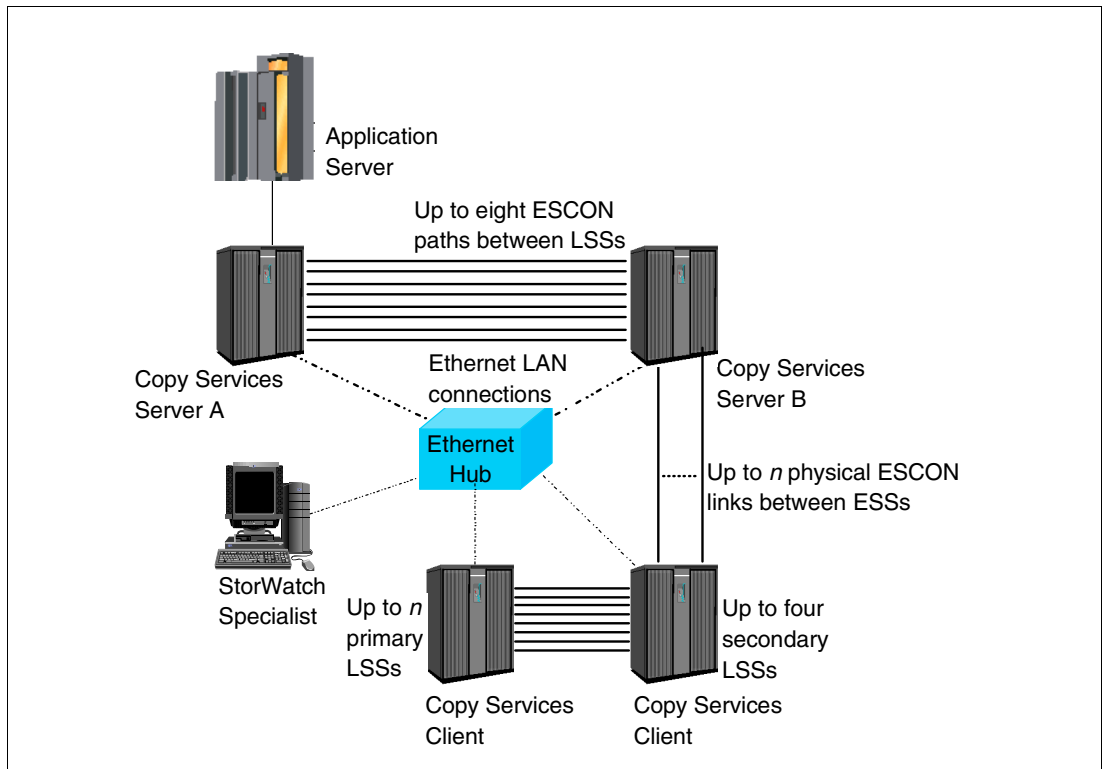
Application Server

Up to eight ESCON paths between LSSs

Copy Services Server A

Ethernet LAN connections

Copy Services Server B

Ethernet Hub

Up to *n* physical ESCON links between ESSs

StorWatch Specialist

Up to *n* primary LSSs

Up to four secondary LSSs

Copy Services Client

Copy Services Client